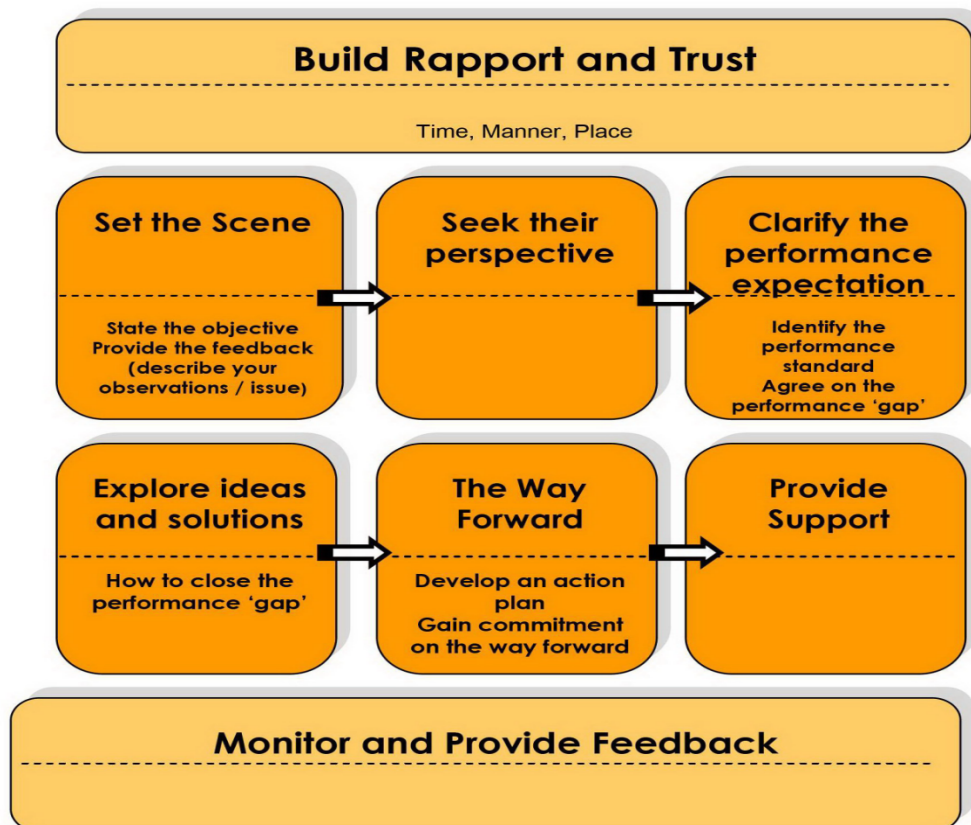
Build Rapport and Trust

Time, Manner, Place

Set the Scene

State the objective
Provide the feedback (describe your observations / issue)

Seek their perspective

Clarify the performance expectation

Identify the performance standard
Agree on the performance 'gap'

Explore ideas and solutions

How to close the performance 'gap'

The Way Forward

Develop an action plan
Gain commitment on the way forward

Provide Support

Monitor and Provide Feedback